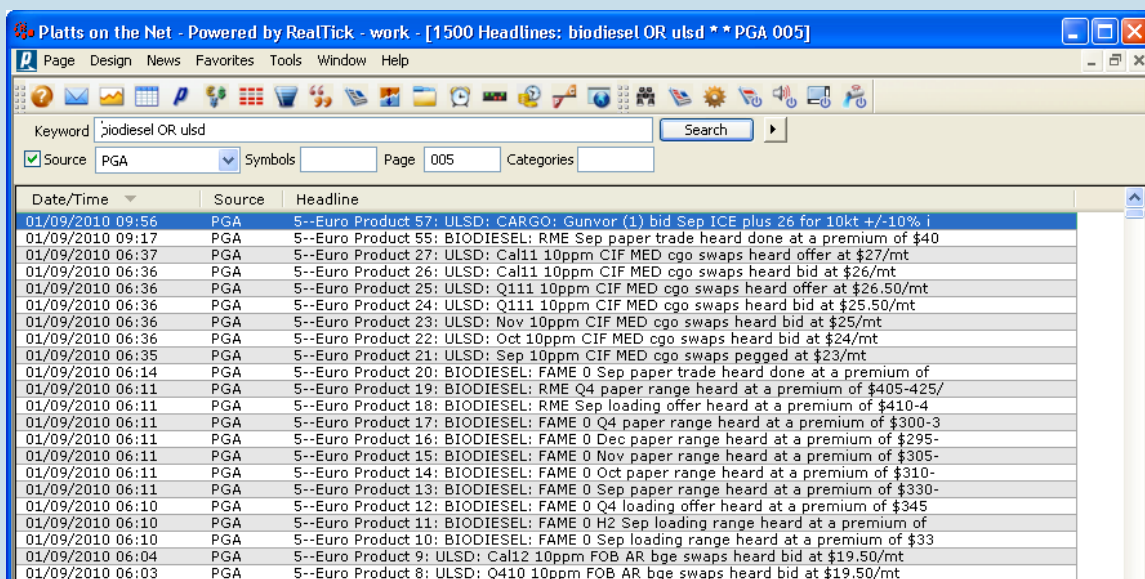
Platts on the Net - Powered by RealTick - work - [1500 Headlines: biodiesel OR ulsd * * PGA 005]

Page Design News Favorites Tools Window Help

Keyword biodiesel OR ulsd Search

Source PGA Symbols Page 005 Categories

| Date/Time | Source | Headline |
|---|---|---|
| 01/09/2010 09:56 | PGA | 5--Euro Product 57: ULSD: CARGO: Gunvor (1) bid Sep ICE plus 26 for 10kt +/-10% i |
| 01/09/2010 09:17 | PGA | 5--Euro Product 55: BIODIESEL: RME Sep paper trade heard done at a premium of $40 |
| 01/09/2010 06:37 | PGA | 5--Euro Product 27: ULSD: Cal11 10ppm CIF MED cgo swaps heard offer at $27/mt |
| 01/09/2010 06:36 | PGA | 5--Euro Product 26: ULSD: Cal11 10ppm CIF MED cgo swaps heard bid at $26/mt |
| 01/09/2010 06:36 | PGA | 5--Euro Product 25: ULSD: Q111 10ppm CIF MED cgo swaps heard offer at $26.50/mt |
| 01/09/2010 06:36 | PGA | 5--Euro Product 24: ULSD: Q111 10ppm CIF MED cgo swaps heard bid at $25.50/mt |
| 01/09/2010 06:36 | PGA | 5--Euro Product 23: ULSD: Nov 10ppm CIF MED cgo swaps heard bid at $25/mt |
| 01/09/2010 06:36 | PGA | 5--Euro Product 22: ULSD: Oct 10ppm CIF MED cgo swaps heard bid at $24/mt |
| 01/09/2010 06:35 | PGA | 5--Euro Product 21: ULSD: Sep 10ppm CIF MED cgo swaps pegged at $23/mt |
| 01/09/2010 06:14 | PGA | 5--Euro Product 20: BIODIESEL: FAME 0 Sep paper trade heard done at a premium of |
| 01/09/2010 06:11 | PGA | 5--Euro Product 19: BIODIESEL: RME Q4 paper range heard at a premium of $405-425/ |
| 01/09/2010 06:11 | PGA | 5--Euro Product 18: BIODIESEL: RME Sep loading offer heard at a premium of $410-4 |
| 01/09/2010 06:11 | PGA | 5--Euro Product 17: BIODIESEL: FAME 0 Q4 paper range heard at a premium of $300-3 |
| 01/09/2010 06:11 | PGA | 5--Euro Product 16: BIODIESEL: FAME 0 Dec paper range heard at a premium of $295- |
| 01/09/2010 06:11 | PGA | 5--Euro Product 15: BIODIESEL: FAME 0 Nov paper range heard at a premium of $305- |
| 01/09/2010 06:11 | PGA | 5--Euro Product 14: BIODIESEL: FAME 0 Oct paper range heard at a premium of $310- |
| 01/09/2010 06:11 | PGA | 5--Euro Product 13: BIODIESEL: FAME 0 Sep paper range heard at a premium of $330- |
| 01/09/2010 06:10 | PGA | 5--Euro Product 12: BIODIESEL: FAME 0 Q4 loading offer heard at a premium of $345 |
| 01/09/2010 06:10 | PGA | 5--Euro Product 11: BIODIESEL: FAME 0 H2 Sep loading range heard at a premium of |
| 01/09/2010 06:10 | PGA | 5--Euro Product 10: BIODIESEL: FAME 0 Sep loading range heard at a premium of $33 |
| 01/09/2010 06:04 | PGA | 5--Euro Product 9: ULSD: Cal12 10ppm FOB AR bge swaps heard bid at $19.50/mt |
| 01/09/2010 06:03 | PGA | 5--Euro Product 8: ULSD: Q410 10ppm FOB AR bge swaps heard bid at $19.50/mt |